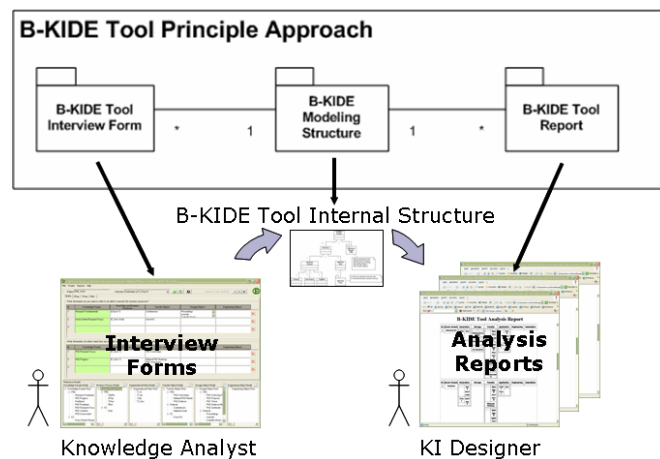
B-KIDE Tool Principle Approach

B-KIDE Tool Interview Form

*

1

B-KIDE Modeling Structure

1

*

B-KIDE Tool Report

B-KIDE Tool Internal Structure

Interview Forms

B-KIDE Tool Analysis Report

Analysis Reports

Knowledge Analyst

KI Designer